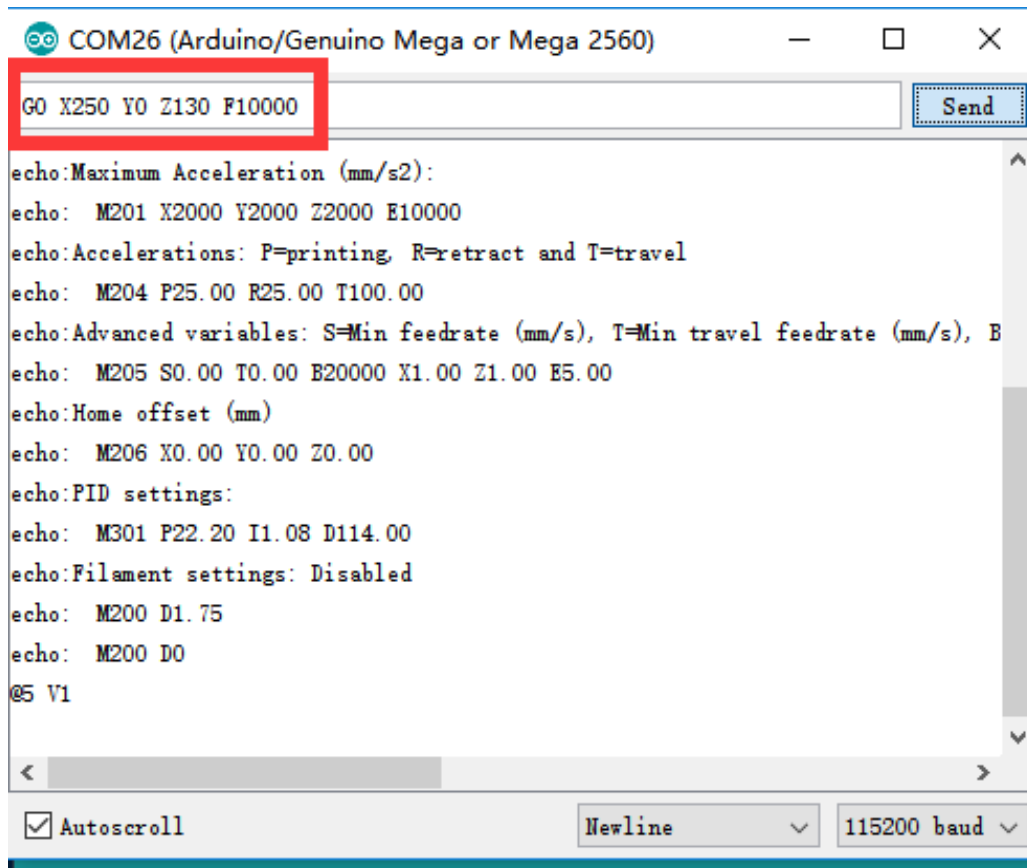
COM26 (Arduino/Genuino Mega or Mega 2560)

G0 X250 Y0 Z130 F10000

Send

echo:Maximum Acceleration (mm/s2):
echo: M201 X2000 Y2000 Z2000 E10000
echo:Accelerations: P=printing, R=retract and T=travel
echo: M204 P25.00 R25.00 T100.00
echo:Advanced variables: S=Min feedrate (mm/s), T=Min travel feedrate (mm/s), B
echo: M205 S0.00 T0.00 B20000 X1.00 Z1.00 E5.00
echo:Home offset (mm)
echo: M206 X0.00 Y0.00 Z0.00
echo:PID settings:
echo: M301 P22.20 I1.08 D114.00
echo:Filament settings: Disabled
echo: M200 D1.75
echo: M200 D0
@5 V1

Autoscroll

Newline

115200 baud